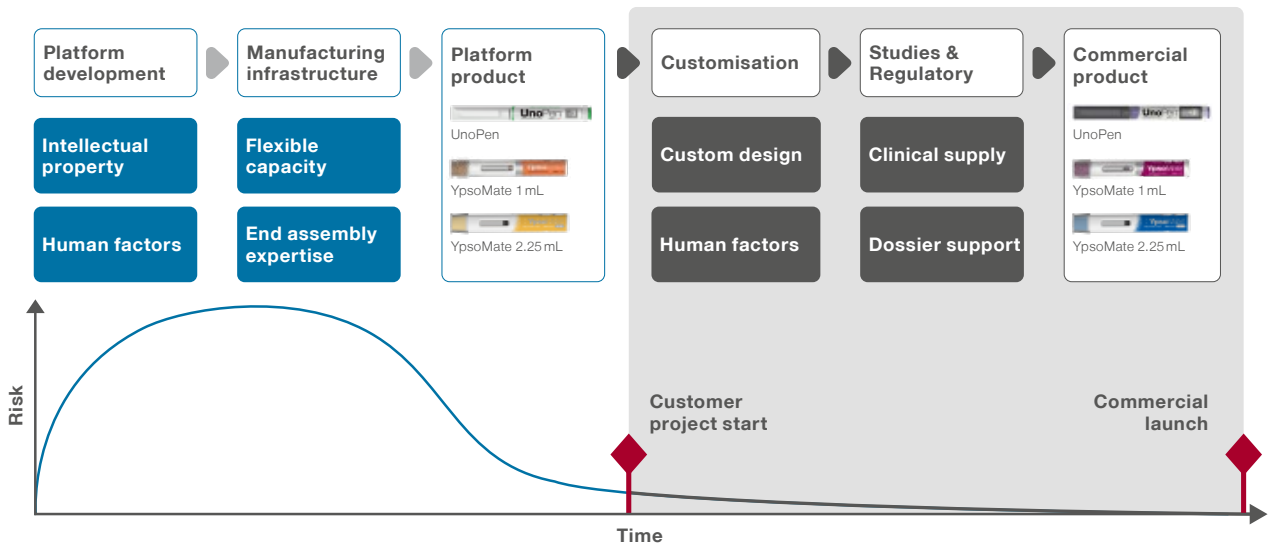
Platform development

Manufacturing infrastructure

Platform product

Customisation

Studies & Regulatory

Commercial product

Intellectual property

Human factors

Flexible capacity

End assembly expertise

UnoPen

YpsoMate 1 mL

YpsoMate 2.25 mL

Custom design

Human factors

Clinical supply

Dossier support

UnoPen

YpsoMate 1 mL

YpsoMate 2.25 mL

Risk

Customer project start

Commercial launch

Time